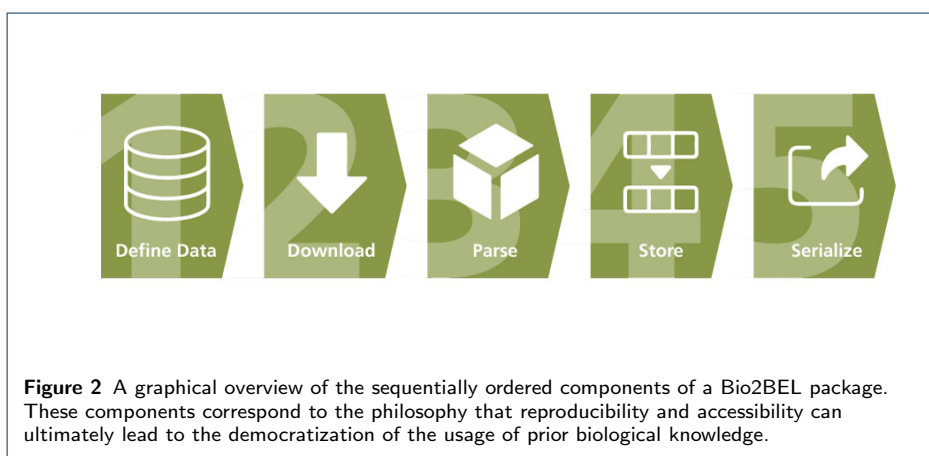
1 Define Data

2 Download

3 Parse

4 Store

5 Serialize

**Figure 2** A graphical overview of the sequentially ordered components of a Bio2BEL package. These components correspond to the philosophy that reproducibility and accessibility can ultimately lead to the democratization of the usage of prior biological knowledge.